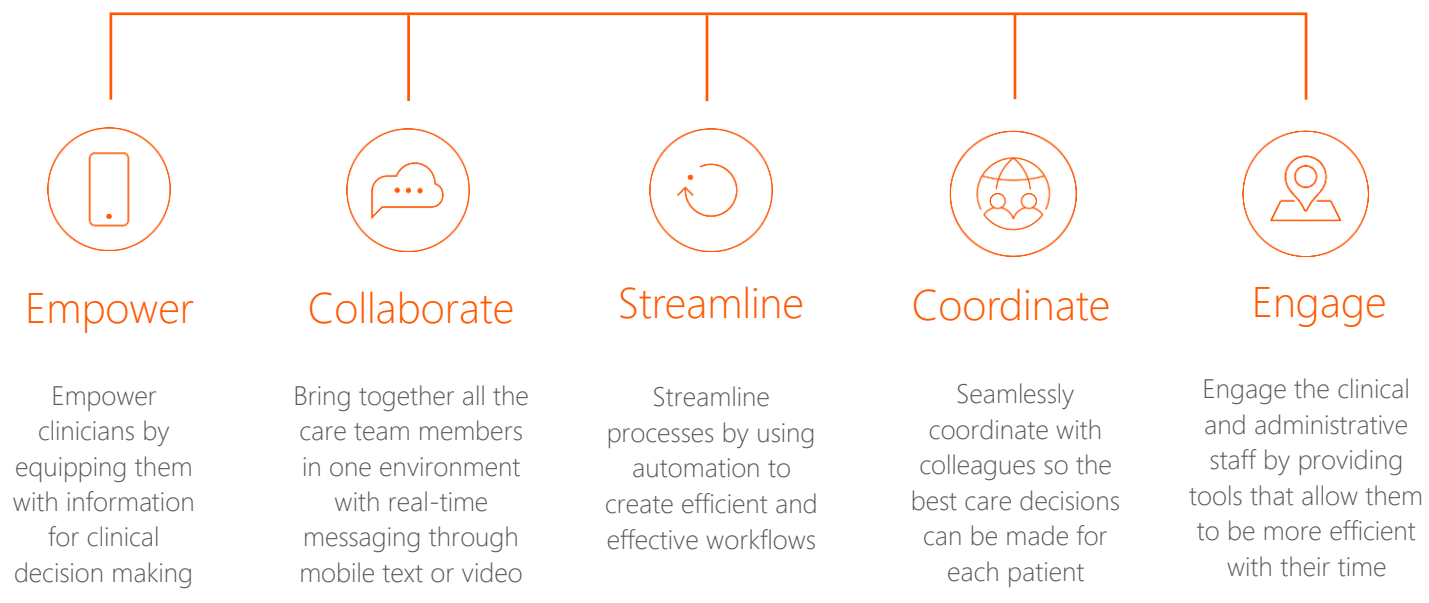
Empower

Empower clinicians by equipping them with information for clinical decision making

Collaborate

Bring together all the care team members in one environment with real-time messaging through mobile text or video

Streamline

Streamline processes by using automation to create efficient and effective workflows

Coordinate

Seamlessly coordinate with colleagues so the best care decisions can be made for each patient

Engage

Engage the clinical and administrative staff by providing tools that allow them to be more efficient with their time